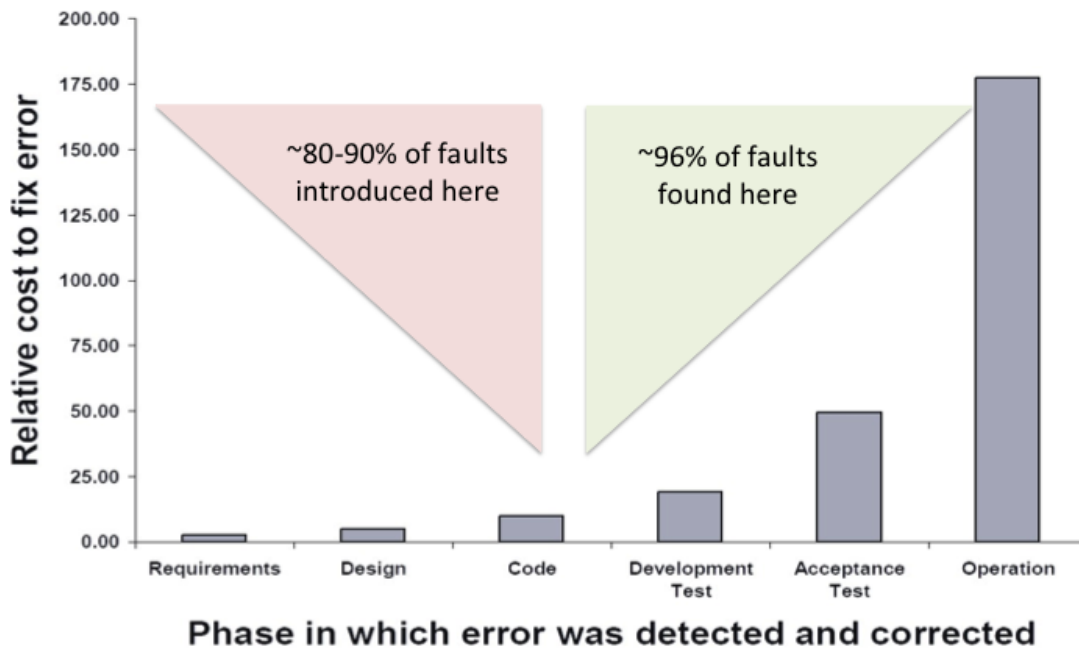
200.00
175.00
150.00
125.00
100.00
75.00
50.00
25.00
0.00

Relative cost to fix error

~80-90% of faults introduced here

~96% of faults found here

Requirements
Design
Code
Development Test
Acceptance Test
Operation

Phase in which error was detected and corrected